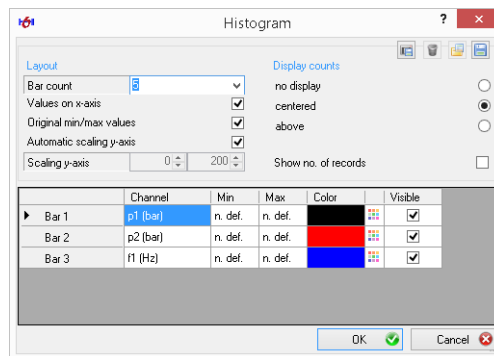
Histogram

?

Layout

Bar count 3

Values on x-axis

Original min/max values

Automatic scaling y-axis

Scaling y-axis 0 200

Display counts

no display

centered

above

Show no. of records

| | Channel | Min | Max | Color | | Visible |
|---|---|---|---|---|---|---|
| Bar 1 | p1 (bar) | n. def. | n. def. | | | |
| Bar 2 | p2 (bar) | n. def. | n. def. | | | |
| Bar 3 | f1 (Hz) | n. def. | n. def. | | | |

OK

Cancel